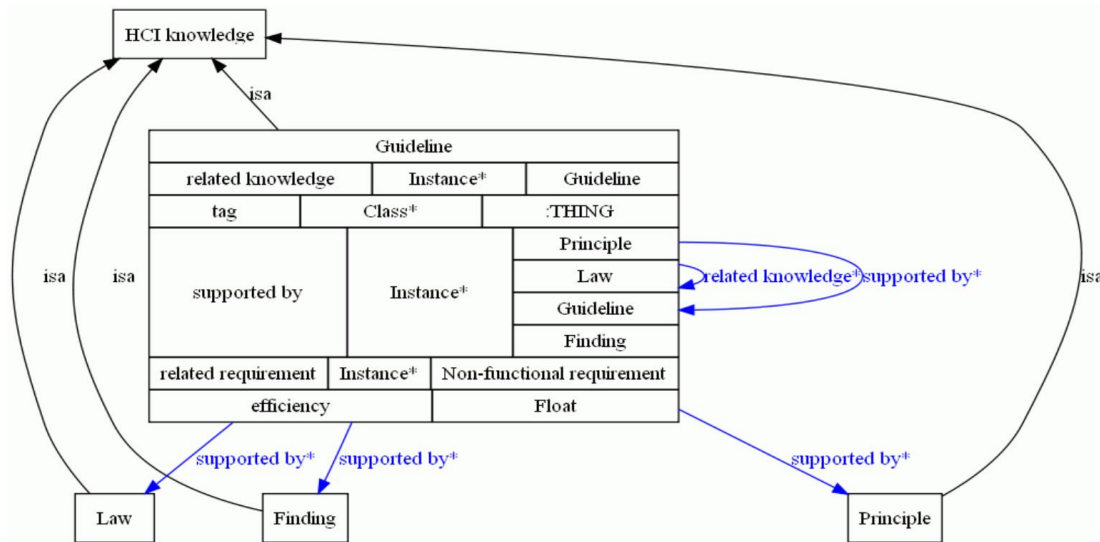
HCI knowledge

isa

Guideline

| related knowledge | Instance* | Guideline |
|---|---|---|
| tag | Class* | :THING |
| supported by | Instance* | Principle |
| | | Law |
| | | Guideline |
| | | Finding |
| related requirement | Instance* | Non-functional requirement |
| efficiency | | Float |

related knowledge* supported by*

isa

isa

isa

supported by*

supported by*

supported by*

Law

Finding

Principle